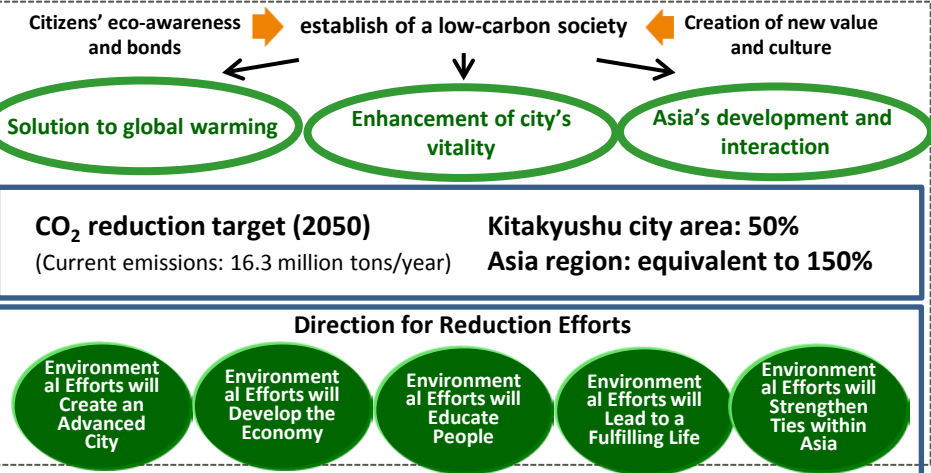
Citizens' eco-awareness and bonds

establish of a low-carbon society

Creation of new value and culture

Solution to global warming

Enhancement of city's vitality

Asia's development and interaction

$CO_2$ reduction target (2050)
(Current emissions: 16.3 million tons/year)

Kitakyushu city area: 50%
Asia region: equivalent to 150%

Direction for Reduction Efforts

Environmental Efforts will Create an Advanced City

Environmental Efforts will Develop the Economy

Environmental Efforts will Educate People

Environmental Efforts will Lead to a Fulfilling Life

Environmental Efforts will Strengthen Ties within Asia